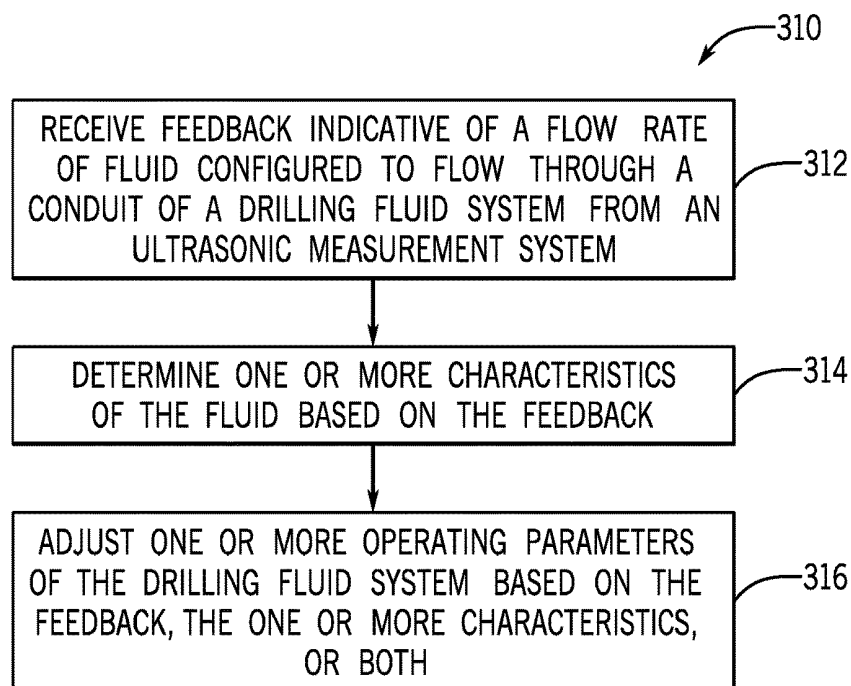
310

RECEIVE FEEDBACK INDICATIVE OF A FLOW RATE OF FLUID CONFIGURED TO FLOW THROUGH A CONDUIT OF A DRILLING FLUID SYSTEM FROM AN ULTRASONIC MEASUREMENT SYSTEM

312

DETERMINE ONE OR MORE CHARACTERISTICS OF THE FLUID BASED ON THE FEEDBACK

314

ADJUST ONE OR MORE OPERATING PARAMETERS OF THE DRILLING FLUID SYSTEM BASED ON THE FEEDBACK, THE ONE OR MORE CHARACTERISTICS, OR BOTH

316